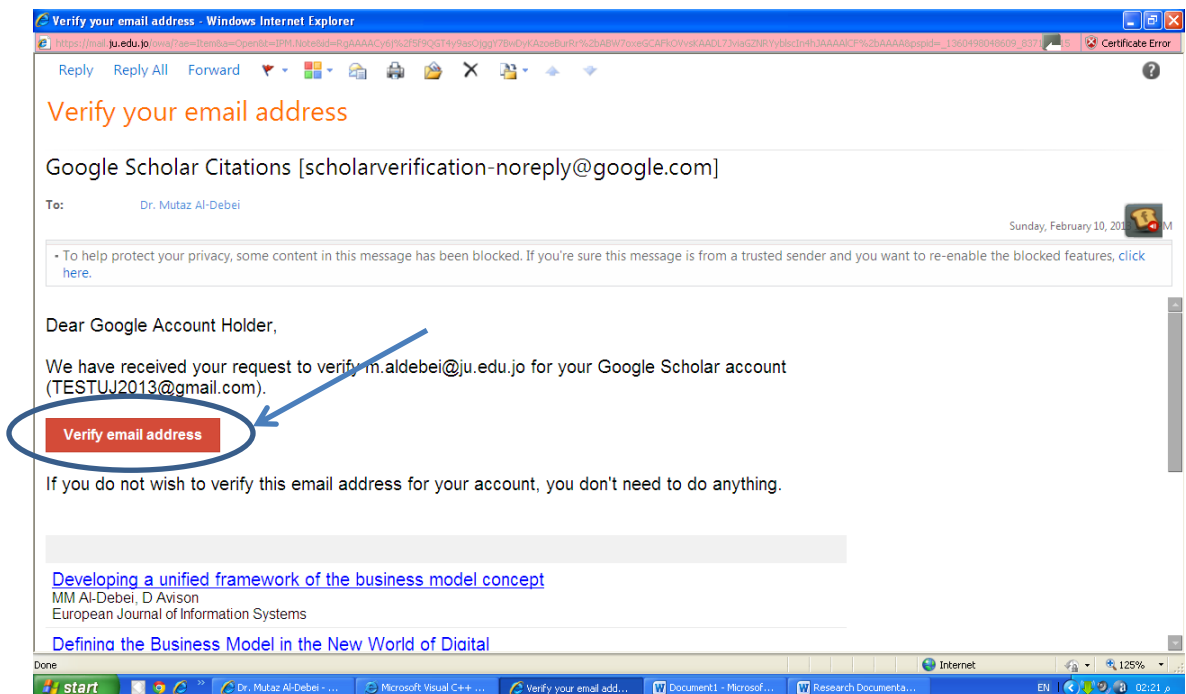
Verify your email address - Windows Internet Explorer

https://mail.ju.edu.jo/owa/?ae=Item&a=Open&t=IPM.Note&id=RgAAAACy6j%2f5f9QGT4y9asOjggY7BwDyKAzoeBurRr%2bABW7oxeGCAFkOVvsKAADL7JviaGZNRYybIscIn4hJAAAAICP%2bAAAA&pspid=_1360498048609_837 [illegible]

Certificate Error

Reply Reply All Forward

Verify your email address

Google Scholar Citations [scholarverification-noreply@google.com]

To: Dr. Mutaz Al-Debei

Sunday, February 10, 201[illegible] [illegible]M

• To help protect your privacy, some content in this message has been blocked. If you're sure this message is from a trusted sender and you want to re-enable the blocked features, click here.

Dear Google Account Holder,

We have received your request to verify m.aldebei@ju.edu.jo for your Google Scholar account (TESTUJ2013@gmail.com).

Verify email address

If you do not wish to verify this email address for your account, you don't need to do anything.

Developing a unified framework of the business model concept
MM Al-Debei, D Avison
European Journal of Information Systems

Defining the Business Model in the New World of Digital

Done

Internet

125%

start

Dr. Mutaz Al-Debei - ...

Microsoft Visual C++ ...

Verify your email add...

Document1 - Microsof...

Research Documenta...

EN

02:21